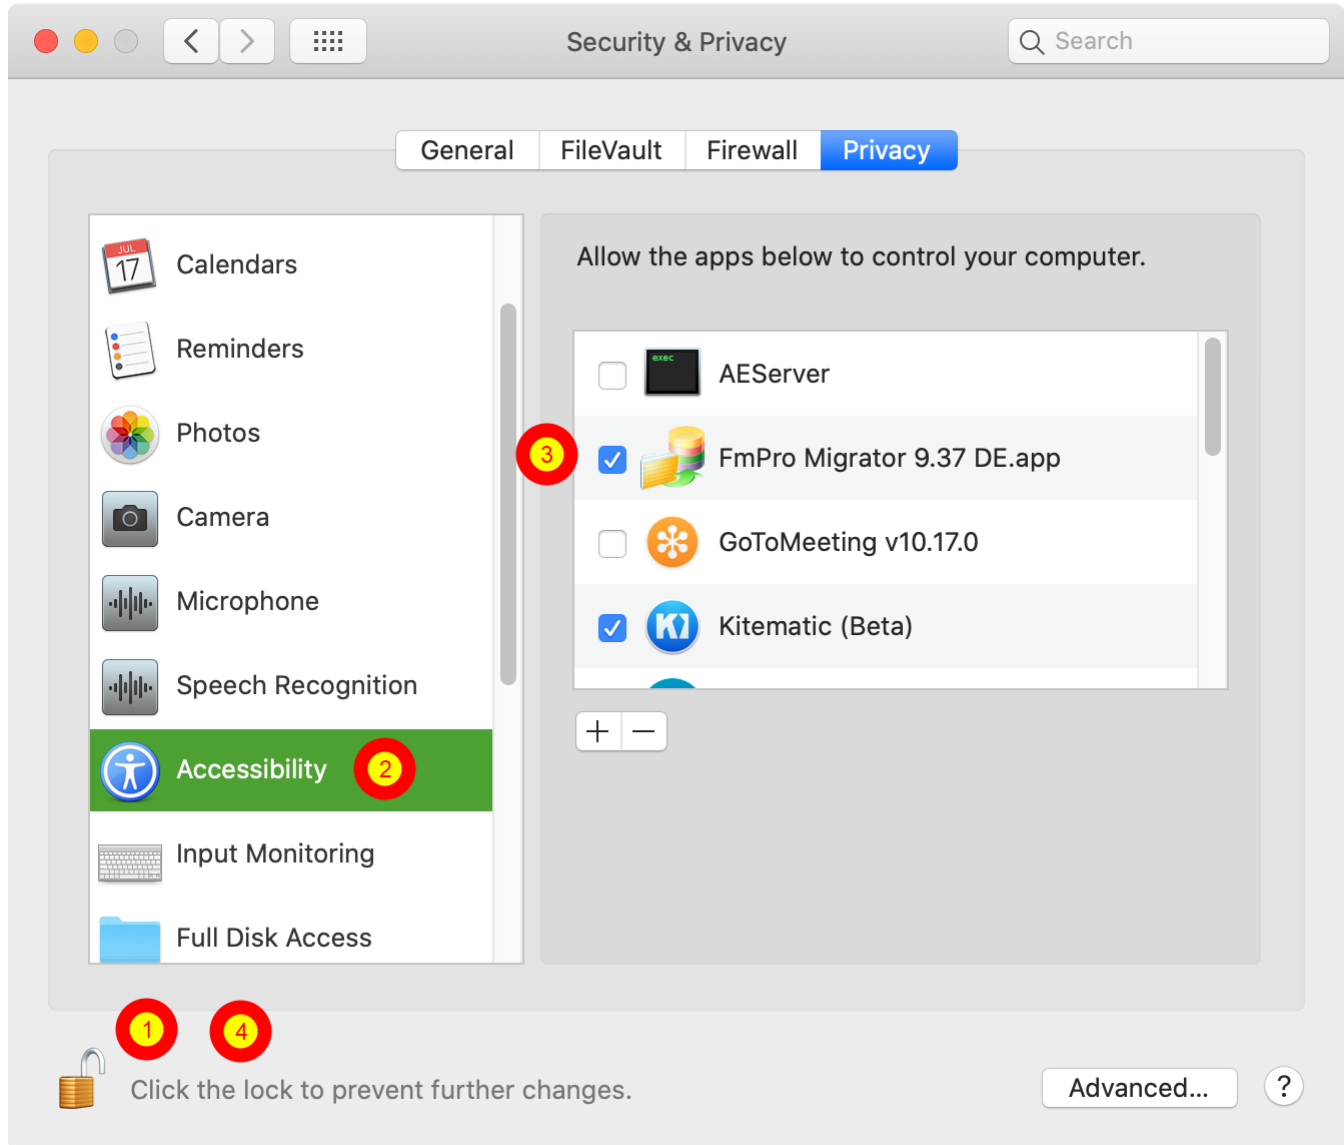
Security & Privacy

Search

General FileVault Firewall Privacy

JUL 17

Calendars

Reminders

Photos

Camera

Microphone

Speech Recognition

Accessibility

2

Input Monitoring

Full Disk Access

Allow the apps below to control your computer.

exec

AEServer

3

FmPro Migrator 9.37 DE.app

GoToMeeting v10.17.0

Kitematic (Beta)

+ −

1

4

Click the lock to prevent further changes.

Advanced...

?